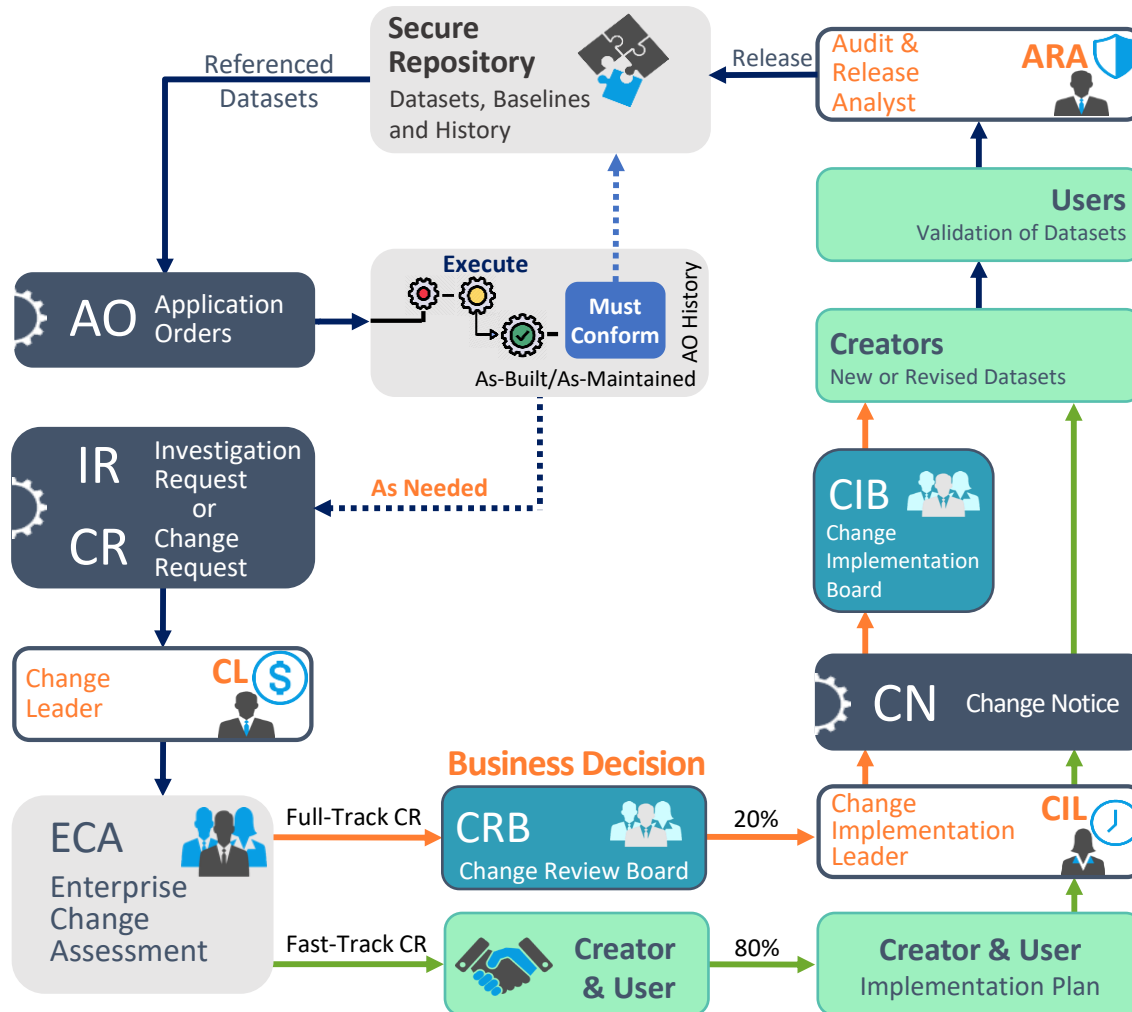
Secure Repository
Datasets, Baselines and History

Referenced Datasets

Release

Audit & Release Analyst
ARA

Users
Validation of Datasets

AO
Application Orders

Execute
Must Conform
AO History
As-Built/As-Maintained

Creators
New or Revised Datasets

IR
Investigation Request
or
CR
Change Request

As Needed

CIB
Change Implementation Board

Change Leader
CL

CN
Change Notice

Business Decision

ECA
Enterprise Change Assessment

Full-Track CR

CRB
Change Review Board

20%

Change Implementation Leader
CIL

Fast-Track CR

Creator & User

80%

Creator & User
Implementation Plan